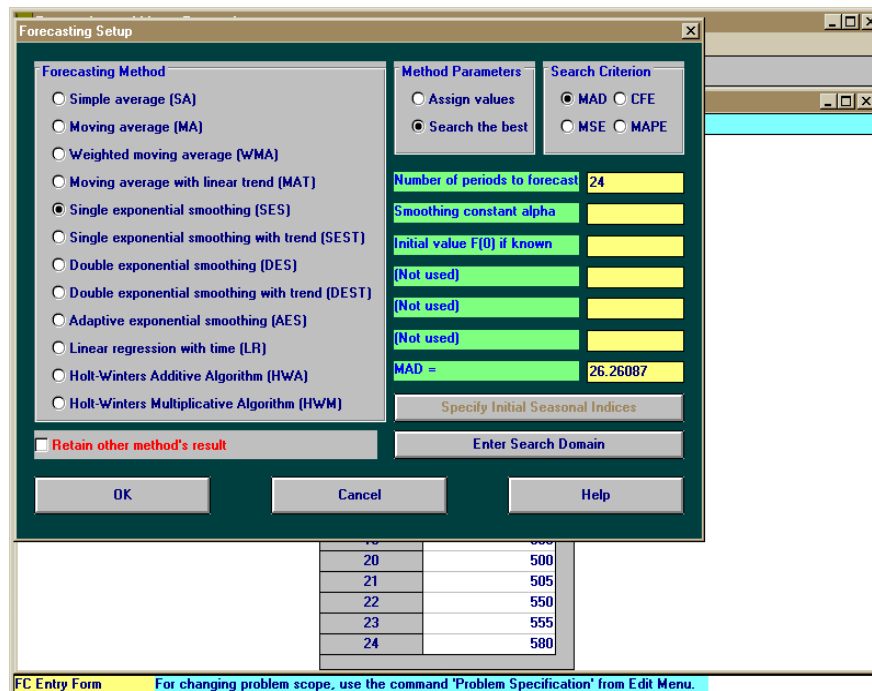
Forecasting Setup

Forecasting Method
Simple average (SA)
Moving average (MA)
Weighted moving average (WMA)
Moving average with linear trend (MAT)
Single exponential smoothing (SES)
Single exponential smoothing with trend (SEST)
Double exponential smoothing (DES)
Double exponential smoothing with trend (DEST)
Adaptive exponential smoothing (AES)
Linear regression with time (LR)
Holt-Winters Additive Algorithm (HWA)
Holt-Winters Multiplicative Algorithm (HWM)

Method Parameters
Assign values
Search the best

Search Criterion
MAD CFE
MSE MAPE

Number of periods to forecast 24
Smoothing constant alpha
Initial value F(0) if known
(Not used)
(Not used)
(Not used)
MAD = 26.26087

Specify Initial Seasonal Indices
Retain other method's result
Enter Search Domain

OK Cancel Help

| 20 | 500 |
|---|---|
| 21 | 505 |
| 22 | 550 |
| 23 | 555 |
| 24 | 580 |

FC Entry Form For changing problem scope, use the command 'Problem Specification' from Edit Menu.